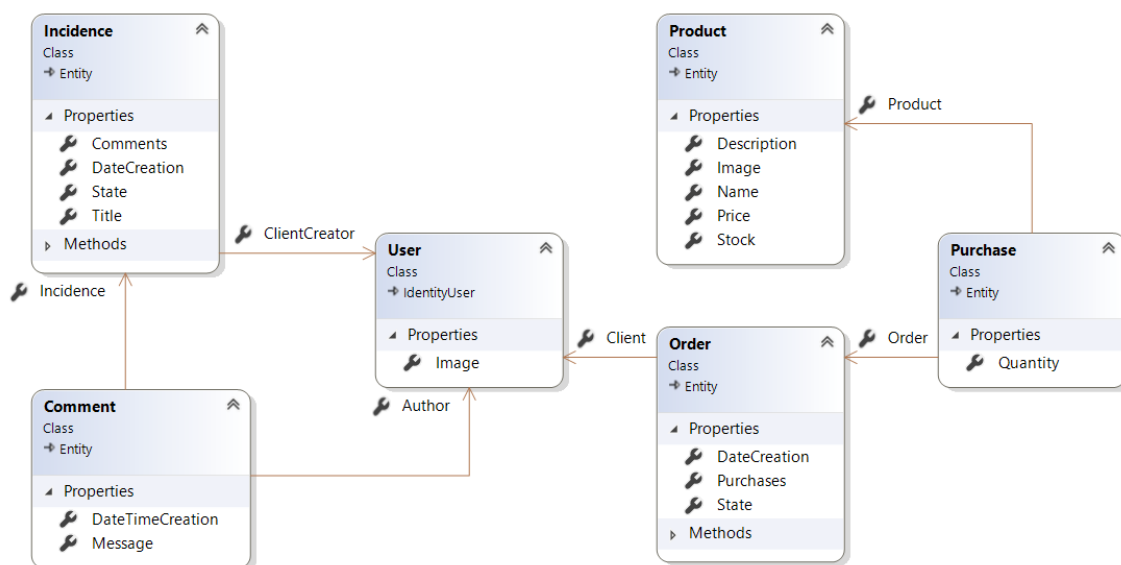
Incidence
Class
Entity

Properties
Comments
DateCreation
State
Title

Methods

Incidence

ClientCreator

User
Class
IdentityUser

Properties
Image

Author

Comment
Class
Entity

Properties
DateTimeCreation
Message

Product
Class
Entity

Properties
Description
Image
Name
Price
Stock

Product

Purchase
Class
Entity

Properties
Quantity

Client

Order
Class
Entity

Properties
DateCreation
Purchases
State

Methods

Order